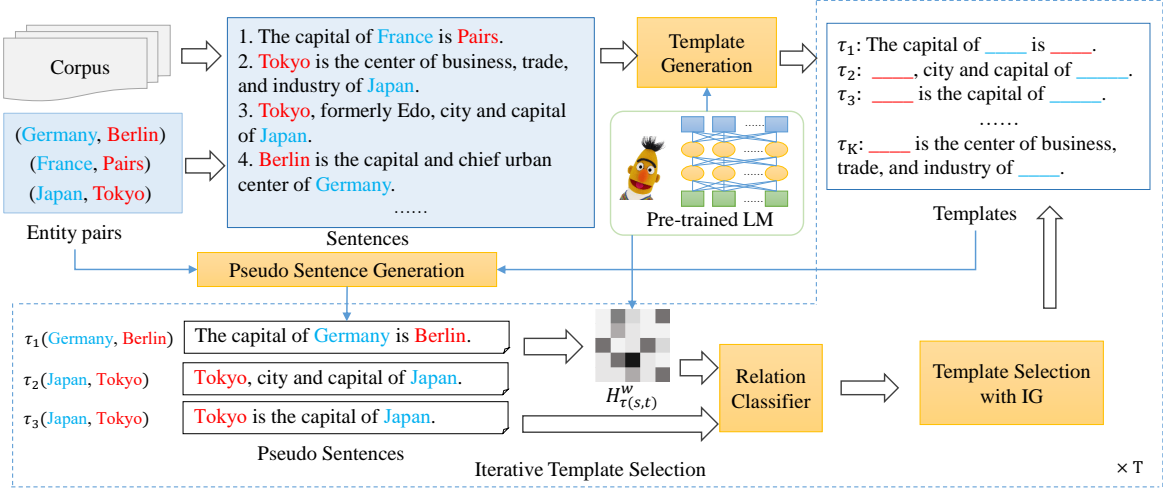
Corpus

(Germany, Berlin)
(France, Pairs)
(Japan, Tokyo)

Entity pairs

1. The capital of France is Pairs.
2. Tokyo is the center of business, trade, and industry of Japan.
3. Tokyo, formerly Edo, city and capital of Japan.
4. Berlin is the capital and chief urban center of Germany.
……

Sentences

Template Generation

Pre-trained LM

$\tau_1$: The capital of ____ is ____.
$\tau_2$: ____, city and capital of _____.
$\tau_3$: ____ is the capital of _____.
……
$\tau_K$: ____ is the center of business, trade, and industry of ____.

Templates

Pseudo Sentence Generation

$\tau_1$(Germany, Berlin) The capital of Germany is Berlin.
$\tau_2$(Japan, Tokyo) Tokyo, city and capital of Japan.
$\tau_3$(Japan, Tokyo) Tokyo is the capital of Japan.

Pseudo Sentences

$H^w_{\tau(s,t)}$

Relation Classifier

Template Selection with IG

Iterative Template Selection

× T